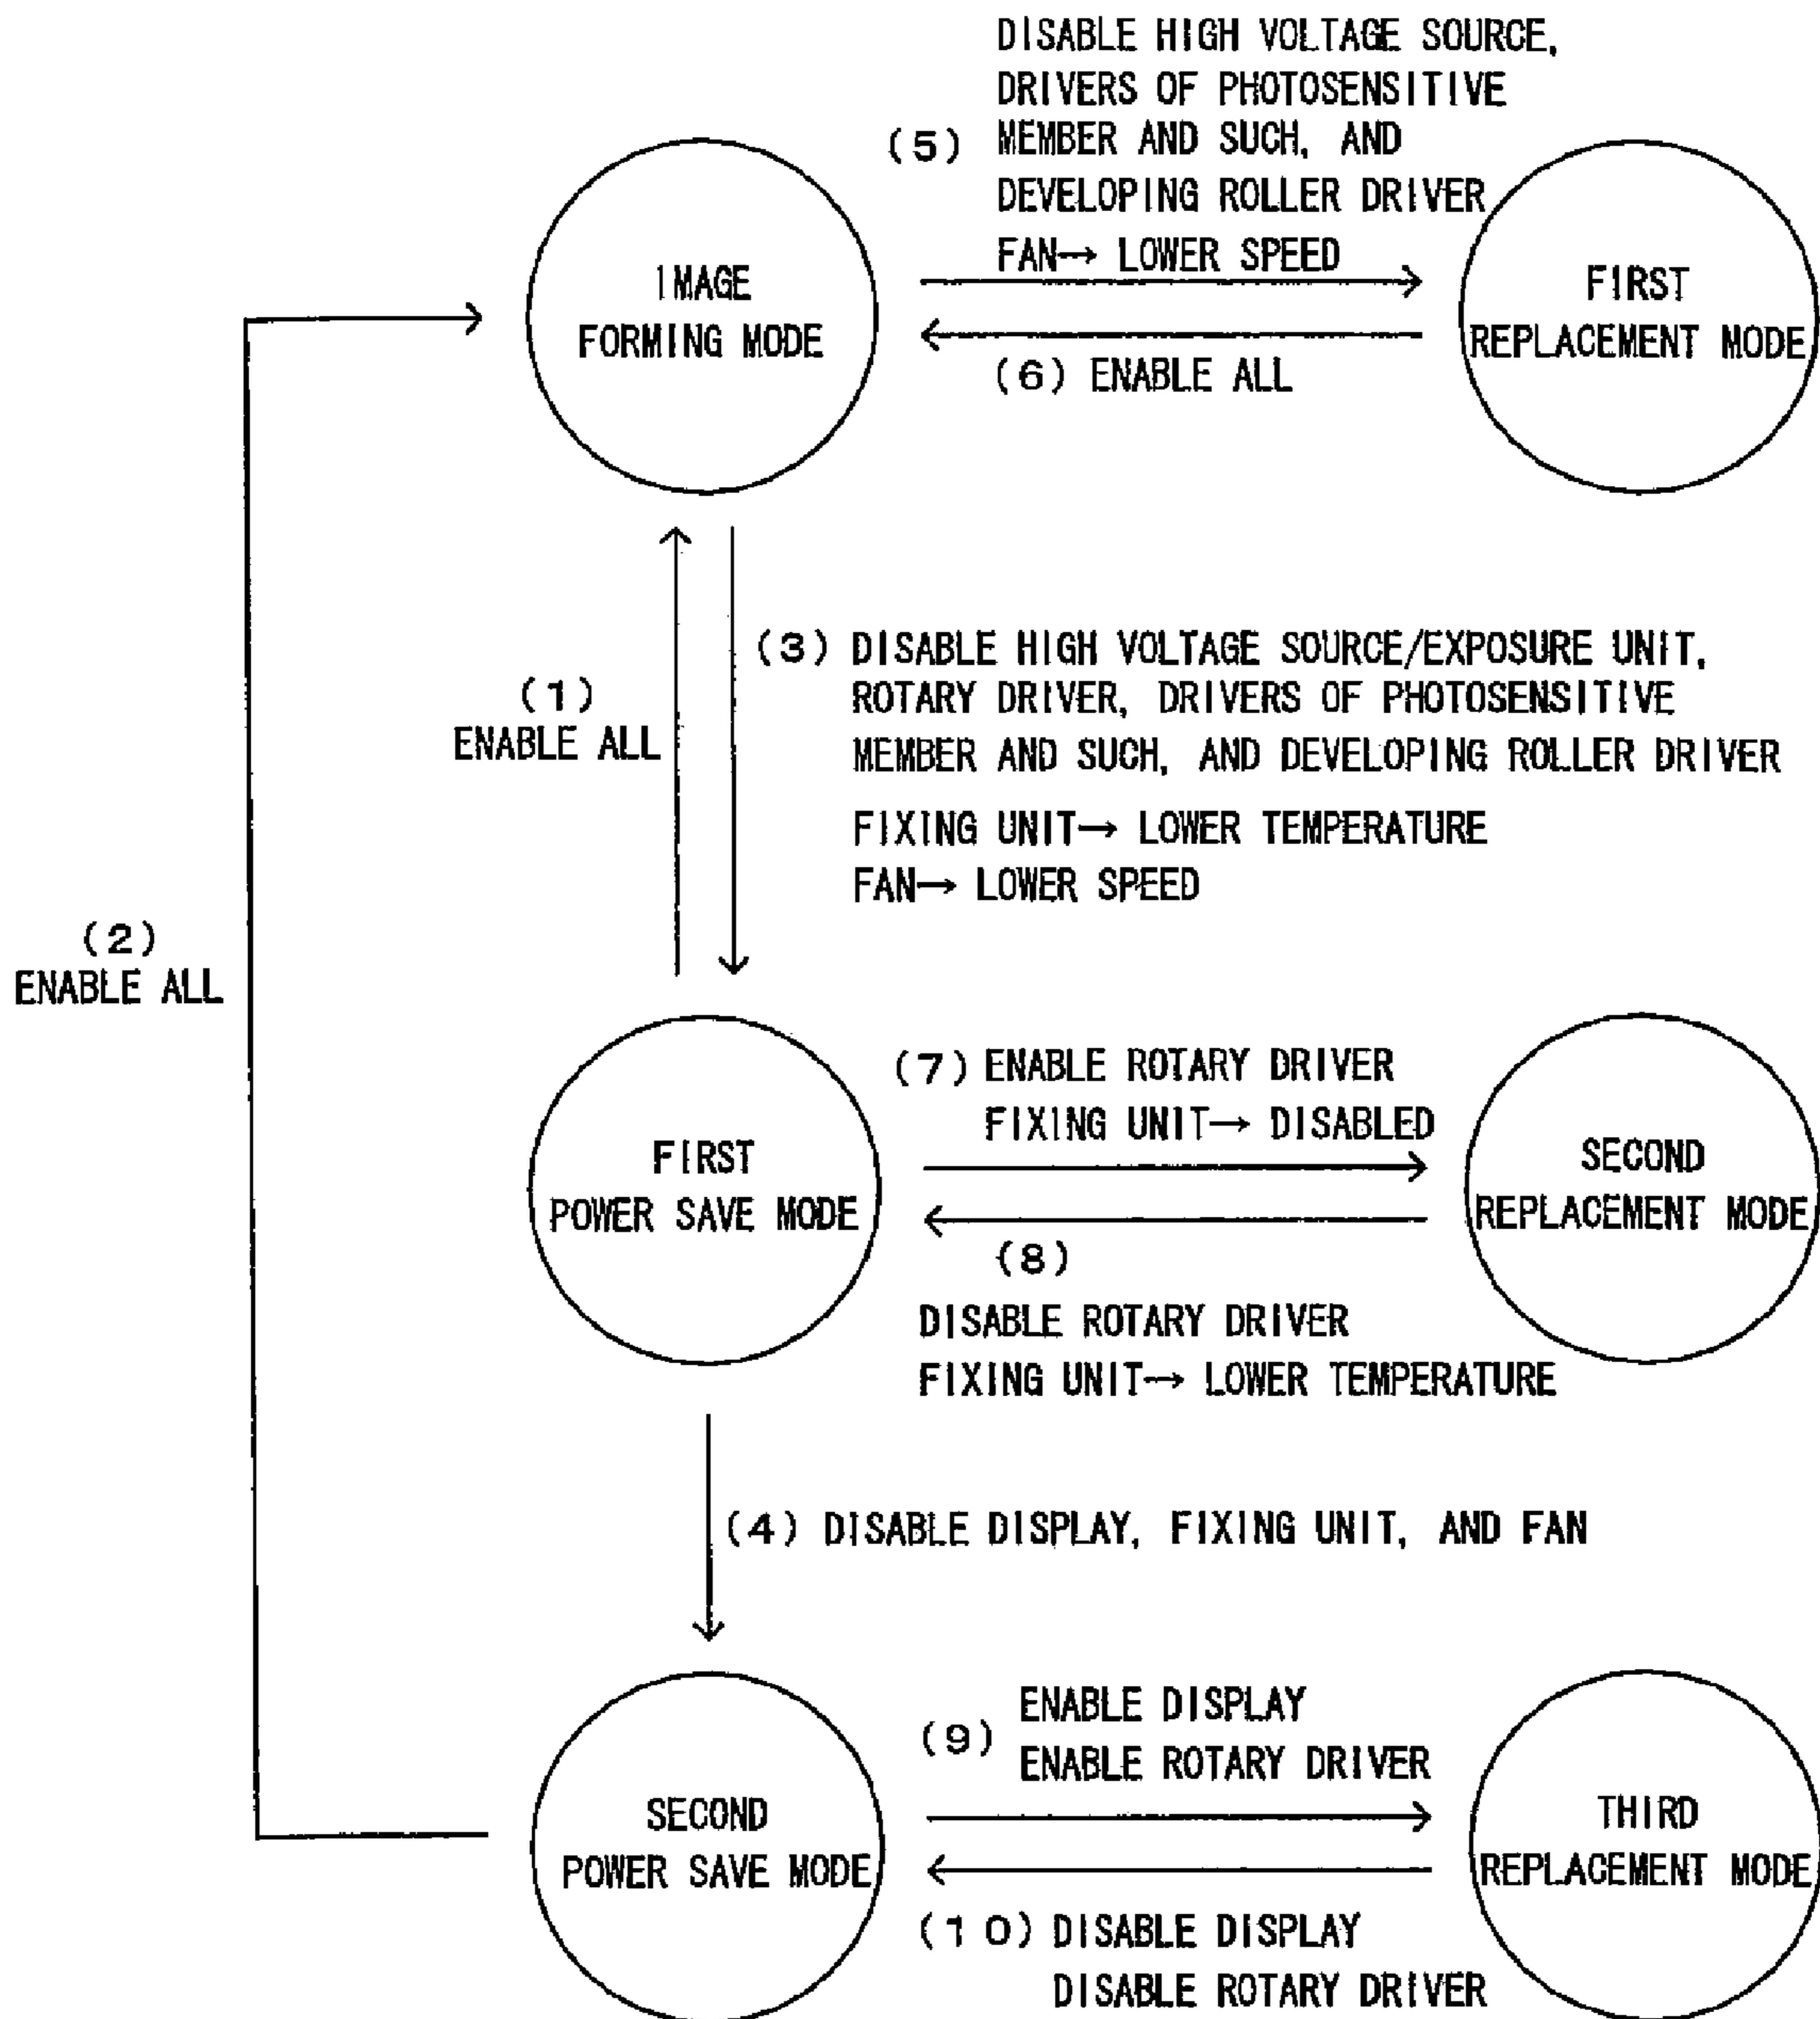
(5) DISABLE HIGH VOLTAGE SOURCE, DRIVERS OF PHOTOSENSITIVE MEMBER AND SUCH, AND DEVELOPING ROLLER DRIVER
FAN→ LOWER SPEED

IMAGE FORMING MODE

FIRST REPLACEMENT MODE

(6) ENABLE ALL

(1) ENABLE ALL

(3) DISABLE HIGH VOLTAGE SOURCE/EXPOSURE UNIT, ROTARY DRIVER, DRIVERS OF PHOTOSENSITIVE MEMBER AND SUCH, AND DEVELOPING ROLLER DRIVER
FIXING UNIT→ LOWER TEMPERATURE
FAN→ LOWER SPEED

(2) ENABLE ALL

(7) ENABLE ROTARY DRIVER
FIXING UNIT→ DISABLED

FIRST POWER SAVE MODE

SECOND REPLACEMENT MODE

(8)
DISABLE ROTARY DRIVER
FIXING UNIT→ LOWER TEMPERATURE

(4) DISABLE DISPLAY, FIXING UNIT, AND FAN

(9) ENABLE DISPLAY
ENABLE ROTARY DRIVER

SECOND POWER SAVE MODE

THIRD REPLACEMENT MODE

(10) DISABLE DISPLAY
DISABLE ROTARY DRIVER